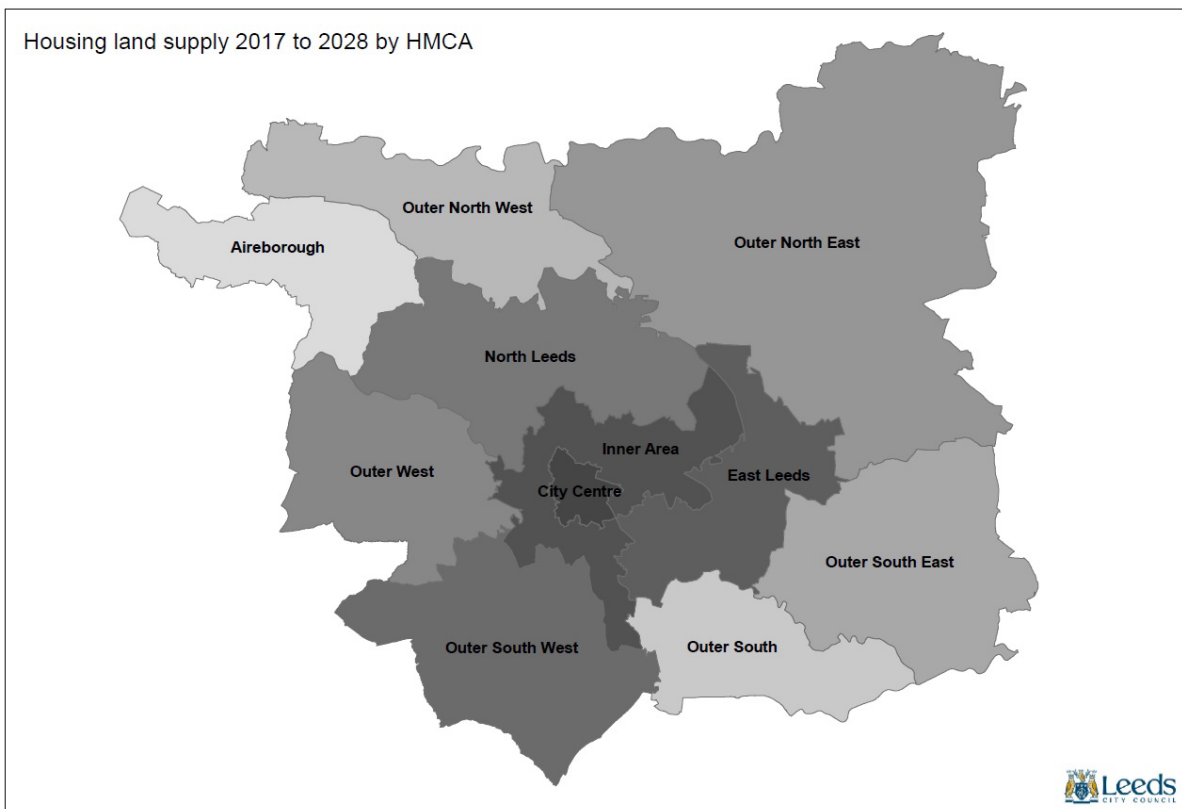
Housing land supply 2017 to 2028 by HMCA

Outer North West

Aireborough

Outer North East

North Leeds

Inner Area

Outer West

East Leeds

City Centre

Outer South East

Outer South West

Outer South

Leeds
CITY COUNCIL